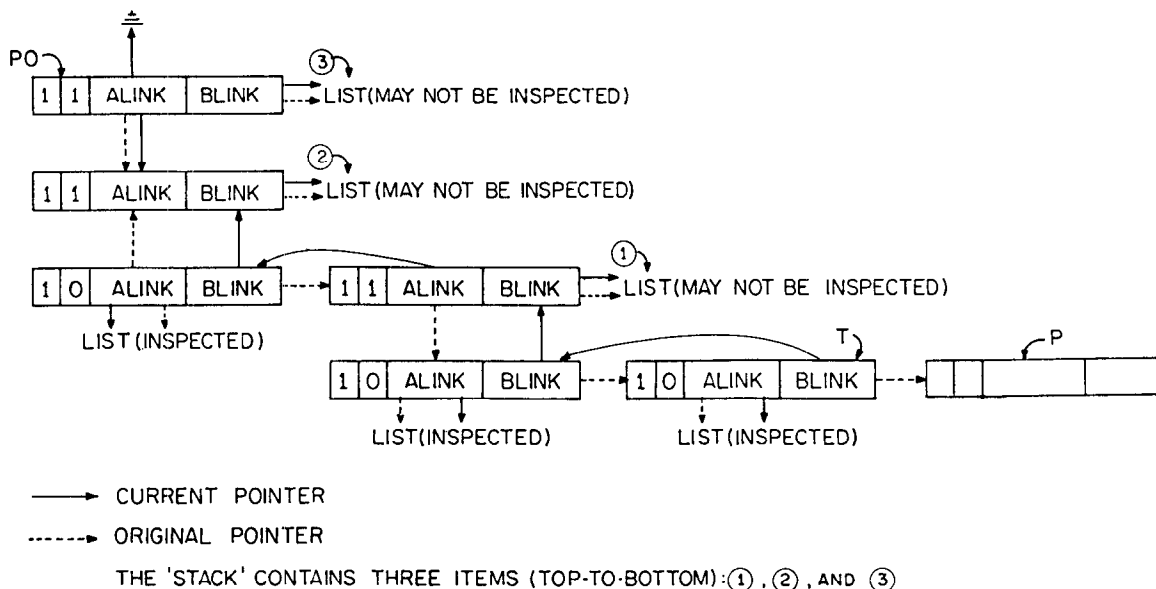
$\pm$

PO

| 1 | 1 | ALINK | BLINK |

③

LIST(MAY NOT BE INSPECTED)

| 1 | 1 | ALINK | BLINK |

②

LIST(MAY NOT BE INSPECTED)

| 1 | 0 | ALINK | BLINK |

LIST(INSPECTED)

| 1 | 1 | ALINK | BLINK |

①

LIST(MAY NOT BE INSPECTED)

| 1 | 0 | ALINK | BLINK |

LIST(INSPECTED)

T

| 1 | 0 | ALINK | BLINK |

LIST(INSPECTED)

P

CURRENT POINTER

ORIGINAL POINTER

THE 'STACK' CONTAINS THREE ITEMS (TOP-TO-BOTTOM): ①, ②, AND ③